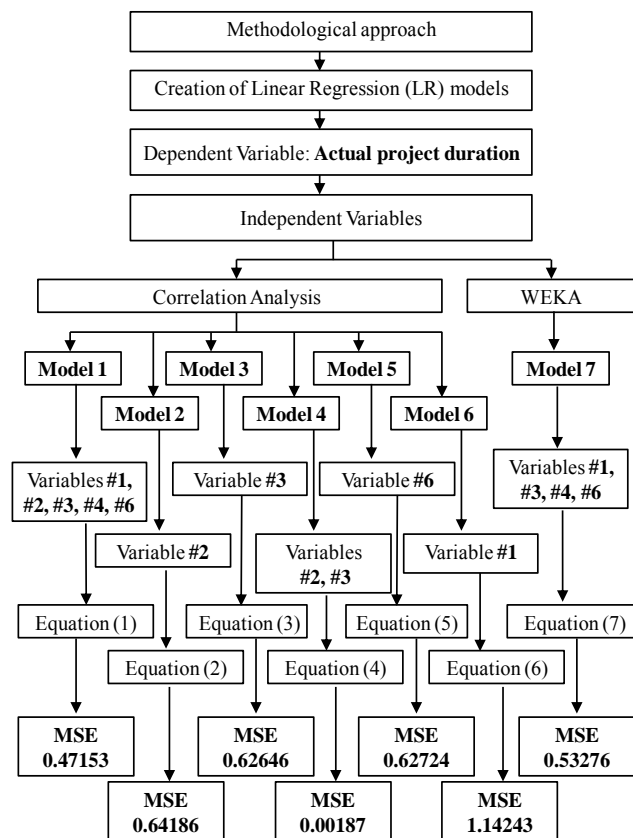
Methodological approach

Creation of Linear Regression (LR) models

Dependent Variable: **Actual project duration**

Independent Variables

Correlation Analysis

WEKA

**Model 1**

**Model 2**

**Model 3**

**Model 4**

**Model 5**

**Model 6**

**Model 7**

Variables **#1, #2, #3, #4, #6**

Variable **#2**

Variable **#3**

Variables **#2, #3**

Variable **#6**

Variable **#1**

Variables **#1, #3, #4, #6**

Equation (1)

Equation (2)

Equation (3)

Equation (4)

Equation (5)

Equation (6)

Equation (7)

**MSE 0.47153**

**MSE 0.64186**

**MSE 0.62646**

**MSE 0.00187**

**MSE 0.62724**

**MSE 1.14243**

**MSE 0.53276**